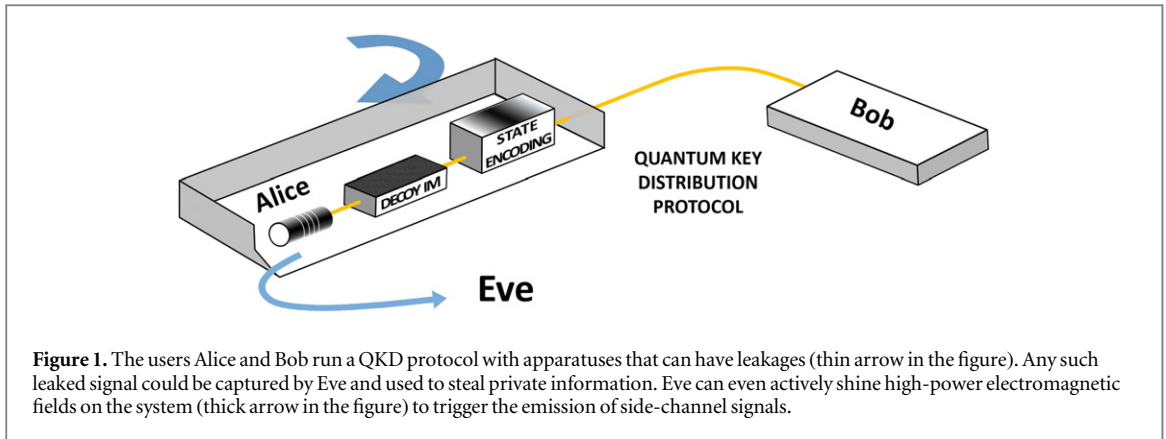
Alice

DECOY IM

STATE ENCODING

QUANTUM KEY DISTRIBUTION PROTOCOL

Bob

Eve

**Figure 1.** The users Alice and Bob run a QKD protocol with apparatuses that can have leakages (thin arrow in the figure). Any such leaked signal could be captured by Eve and used to steal private information. Eve can even actively shine high-power electromagnetic fields on the system (thick arrow in the figure) to trigger the emission of side-channel signals.